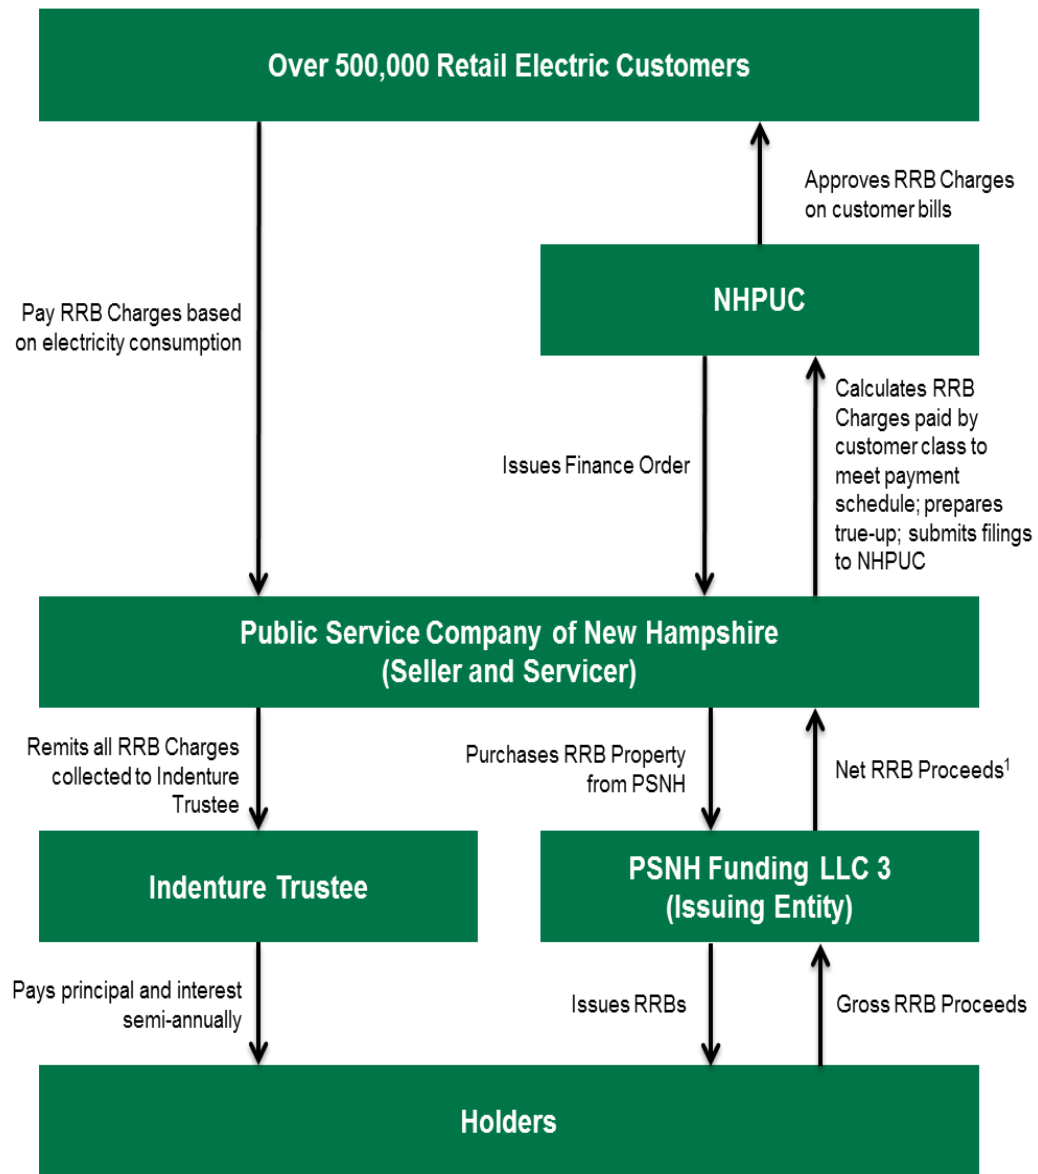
Over 500,000 Retail Electric Customers

Approves RRB Charges on customer bills

Pay RRB Charges based on electricity consumption

NHPUC

Issues Finance Order

Calculates RRB Charges paid by customer class to meet payment schedule; prepares true-up; submits filings to NHPUC

Public Service Company of New Hampshire (Seller and Servicer)

Remits all RRB Charges collected to Indenture Trustee

Purchases RRB Property from PSNH

Net RRB Proceeds$^1$

Indenture Trustee

PSNH Funding LLC 3 (Issuing Entity)

Pays principal and interest semi-annually

Issues RRBs

Gross RRB Proceeds

Holders